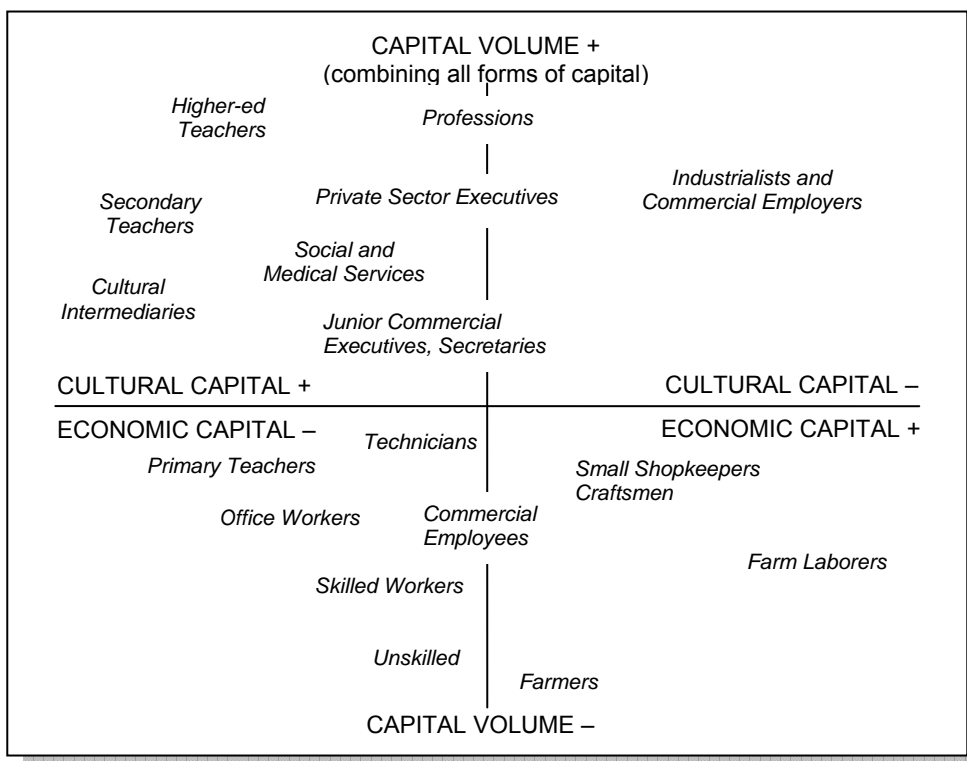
CAPITAL VOLUME +
(combining all forms of capital)

Higher-ed Teachers

Professions

Private Sector Executives

Industrialists and Commercial Employers

Secondary Teachers

Social and Medical Services

Cultural Intermediaries

Junior Commercial Executives, Secretaries

CULTURAL CAPITAL +

CULTURAL CAPITAL –

ECONOMIC CAPITAL –

ECONOMIC CAPITAL +

Technicians

Primary Teachers

Small Shopkeepers Craftsmen

Office Workers

Commercial Employees

Farm Laborers

Skilled Workers

Unskilled

Farmers

CAPITAL VOLUME –